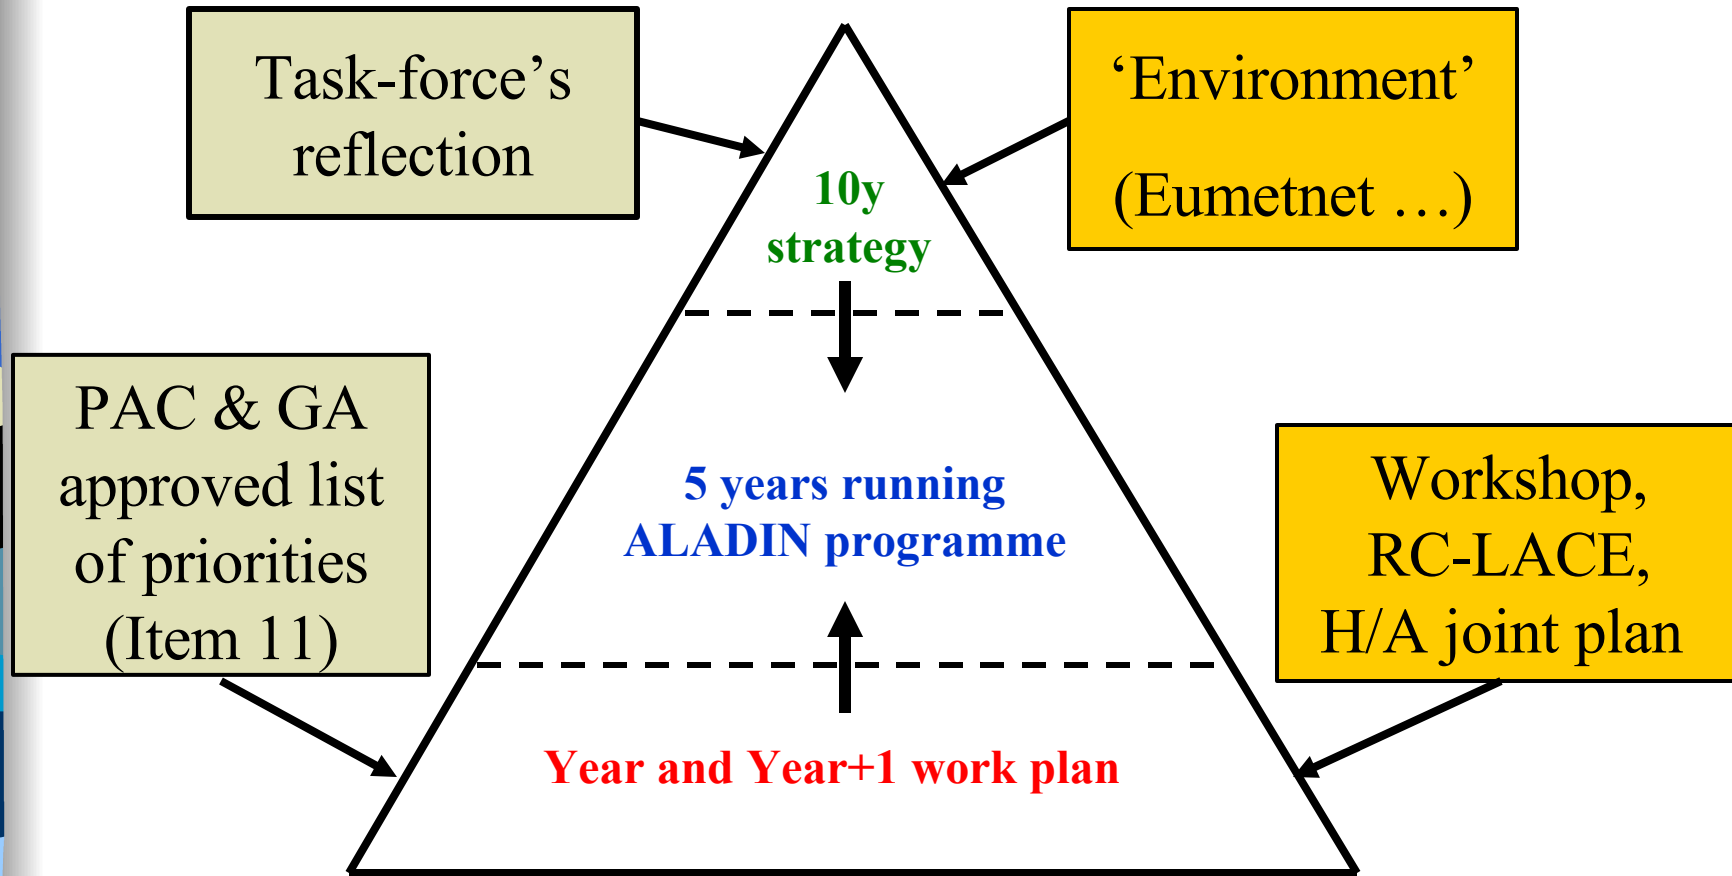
Task-force's reflection

'Environment'

(Eumetnet ...)

10y strategy

PAC & GA approved list of priorities (Item 11)

5 years running ALADIN programme

Workshop, RC-LACE, H/A joint plan

Year and Year+1 work plan